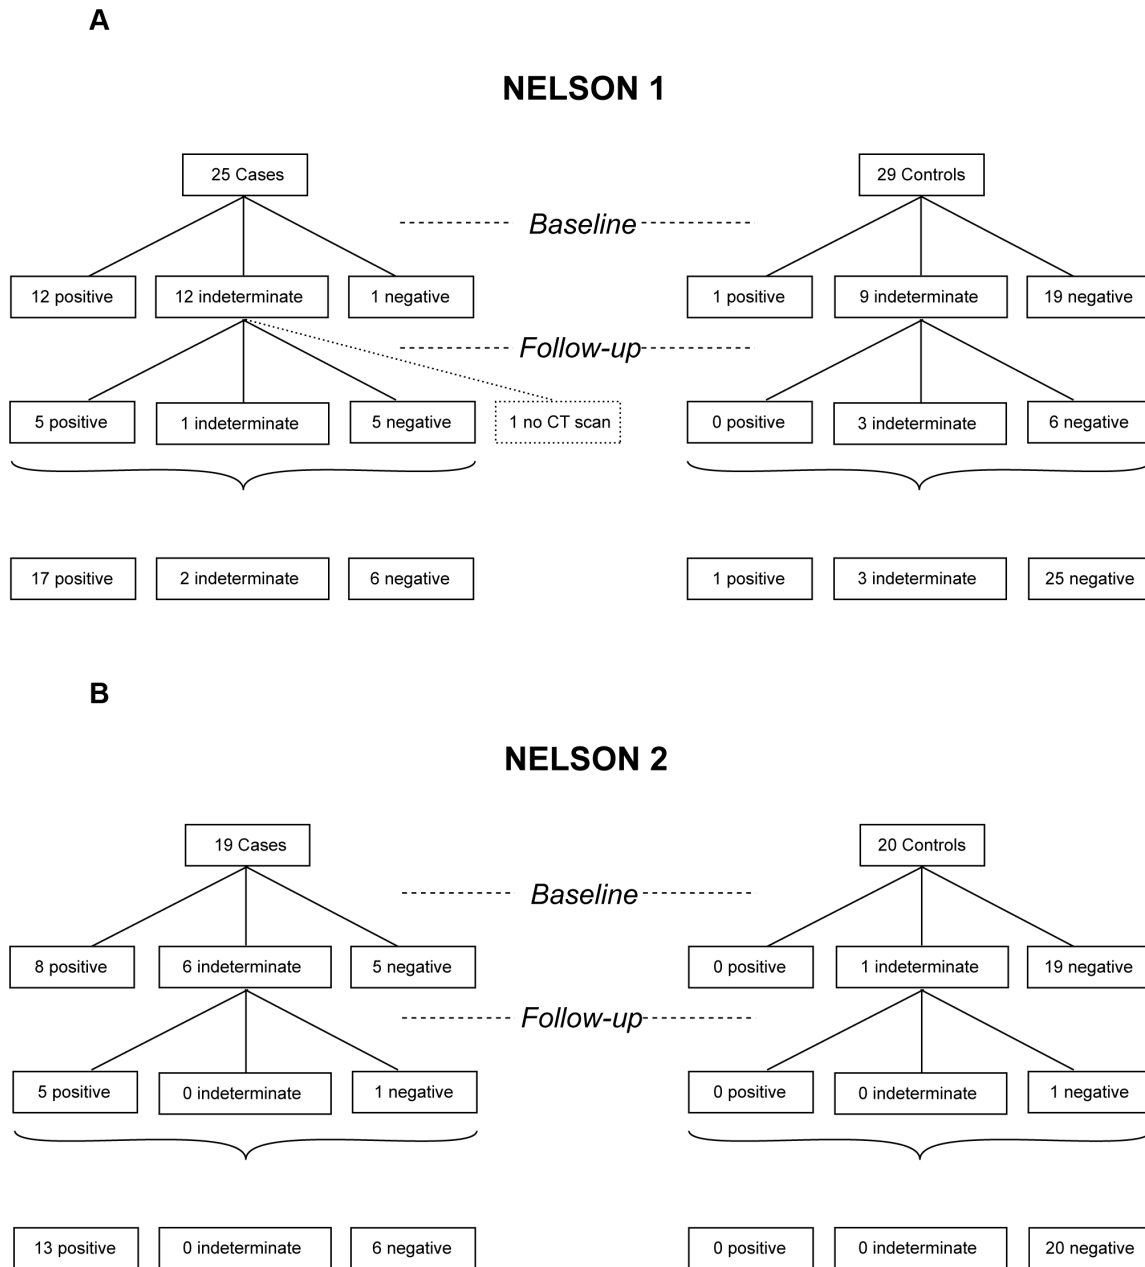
A

NELSON 1

25 Cases

29 Controls

Baseline

12 positive

12 indeterminate

1 negative

1 positive

9 indeterminate

19 negative

Follow-up

5 positive

1 indeterminate

5 negative

1 no CT scan

0 positive

3 indeterminate

6 negative

17 positive

2 indeterminate

6 negative

1 positive

3 indeterminate

25 negative

B

NELSON 2

19 Cases

20 Controls

Baseline

8 positive

6 indeterminate

5 negative

0 positive

1 indeterminate

19 negative

Follow-up

5 positive

0 indeterminate

1 negative

0 positive

0 indeterminate

1 negative

13 positive

0 indeterminate

6 negative

0 positive

0 indeterminate

20 negative